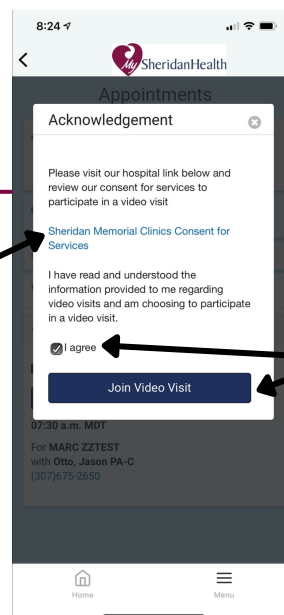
8:24

<

My SheridanHealth

Appointments

Acknowledgement

Please visit our hospital link below and review our consent for services to participate in a video visit

Sheridan Memorial Clinics Consent for Services

I have read and understood the information provided to me regarding video visits and am choosing to participate in a video visit.

I agree

Join Video Visit

07:30 a.m. MDT

For MARC ZZTEST
with Otto, Jason PA-C
(307)675-2650

Home

Menu